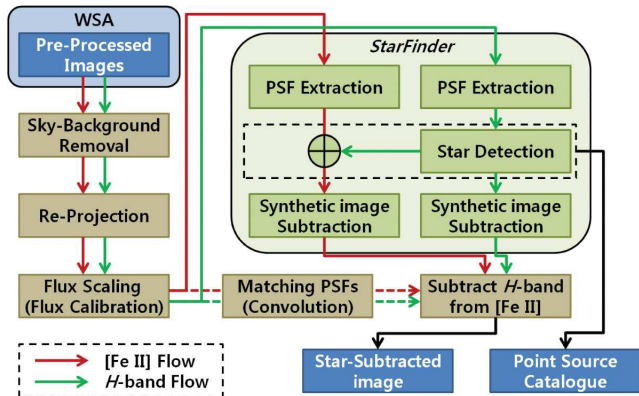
WSA

Pre-Processed Images

Sky-Background Removal

Re-Projection

Flux Scaling (Flux Calibration)

Matching PSFs (Convolution)

StarFinder

PSF Extraction

PSF Extraction

Star Detection

Synthetic image Subtraction

Synthetic image Subtraction

Subtract H-band from [Fe II]

Star-Subtracted image

Point Source Catalogue

[Fe II] Flow

H-band Flow